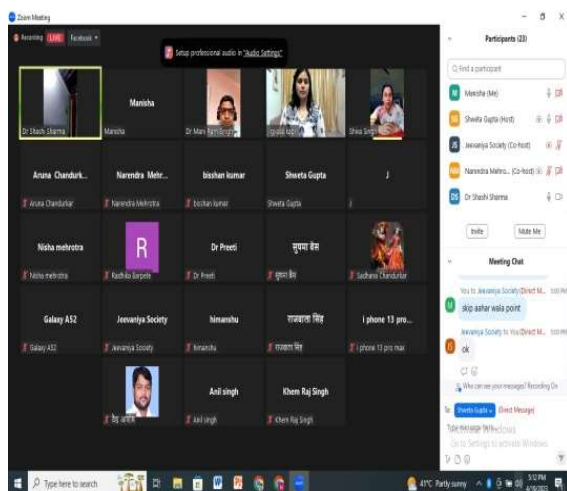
Zoom Meeting

Recording LIVE Facebook

Setup professional audio in "Audio Settings"

Manisha

Dr Shashi Sharma

Manisha

Dr Mani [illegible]

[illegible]

Shiva Singh

Aruna Chandurk...

Narendra Mehr...

bisshan kumar

Sheeta Gupta

J

Aruna Chandurkar

Narendra Mehrotra

bisshan kumar

Sheeta Gupta

J

Nisha mehrotra

R

Dr Preeti

सुषमा बैस

Nisha mehrotra

Radhika Borpate

Dr Preeti

सुषमा बैस

Sadhana Chandurkar

Galaxy A52

Jeevaniya Society

himanshu

राजबाला सिंह

i phone 13 pro...

Galaxy A52

Jeevaniya Society

himanshu

राजबाला सिंह

i phone 13 pro max

Anil singh

Khem Raj Singh

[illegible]

Anil singh

Khem Raj Singh

Participants (23)

Find a participant

Manisha (Me)

Shweta Gupta (Host)

Jeevaniya Society (Co-host)

Narendra Mehro... (Co-host)

Dr Shashi Sharma

Invite

Mute Me

Meeting Chat

You to Jeevaniya Society (Direct M... 5:00 PM

skip aahar wala point

Jeevaniya Society to You (Direct M... 5:00 PM

ok

Who can see your messages? Recording On

To: Shweta Gupta (Direct Message)

Type message here... Activate Windows

Go to Settings to activate Windows.

Type here to search

41°C Partly sunny

5:12 PM
4/30/2022